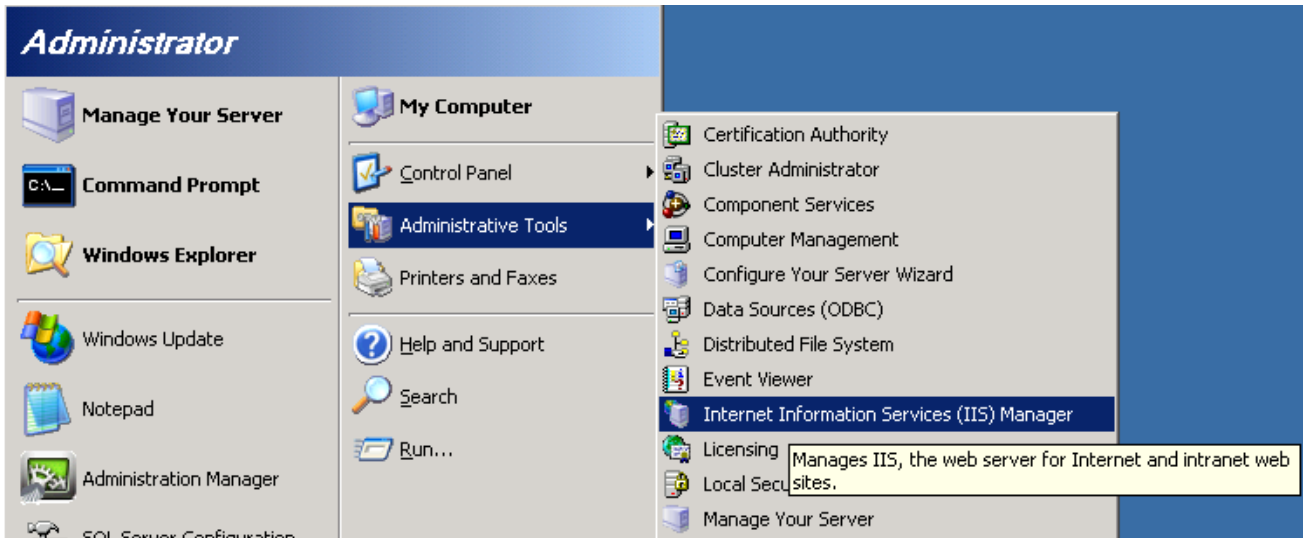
Administrator

Manage Your Server

Command Prompt

Windows Explorer

Windows Update

Notepad

Administration Manager

SQL Server Configuration

My Computer

Control Panel

Administrative Tools

Printers and Faxes

Help and Support

Search

Run...

Certification Authority
Cluster Administrator
Component Services
Computer Management
Configure Your Server Wizard
Data Sources (ODBC)
Distributed File System
Event Viewer
Internet Information Services (IIS) Manager
Licensing
Local Secu
Manage Your Server

Manages IIS, the web server for Internet and intranet web sites.